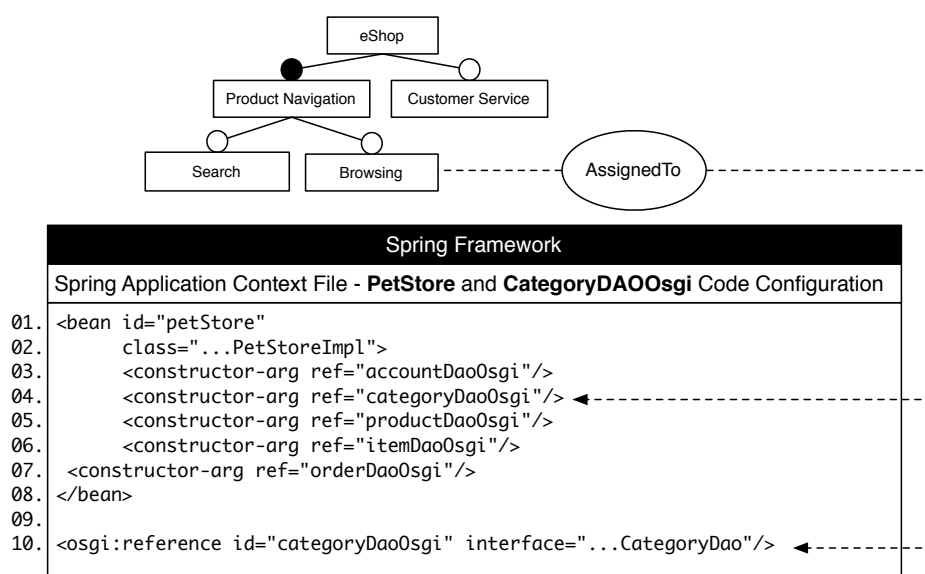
eShop

Product Navigation

Customer Service

Search

Browsing

AssignedTo

Spring Framework

Spring Application Context File - **PetStore** and **CategoryDAOOsgi** Code Configuration

01. <bean id="petStore"
02. class="...PetStoreImpl">
03. <constructor-arg ref="accountDaoOsgi"/>
04. <constructor-arg ref="categoryDaoOsgi"/>
05. <constructor-arg ref="productDaoOsgi"/>
06. <constructor-arg ref="itemDaoOsgi"/>
07. <constructor-arg ref="orderDaoOsgi"/>
08. </bean>
09.
10. <osgi:reference id="categoryDaoOsgi" interface="...CategoryDao"/>